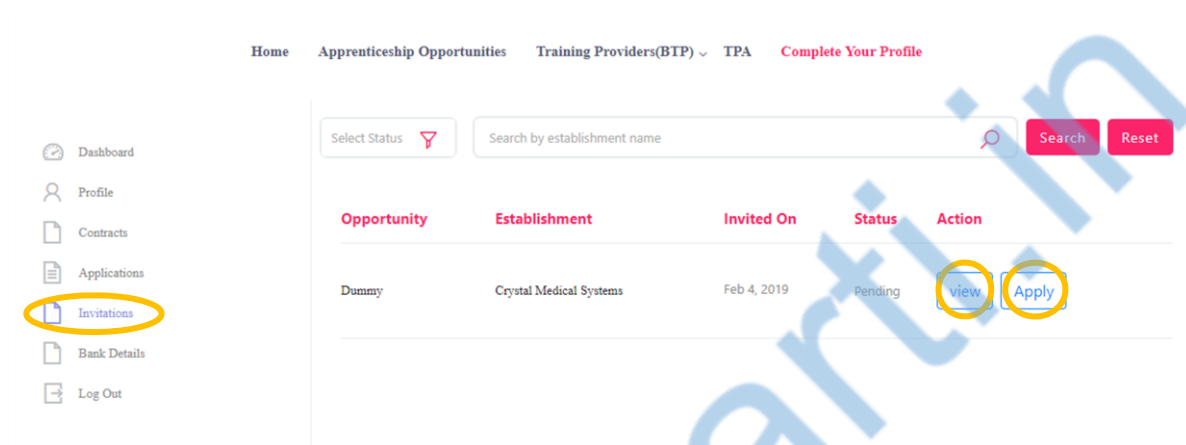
Home Apprenticeship Opportunities Training Providers(BTP) TPA Complete Your Profile

Dashboard
Profile
Contracts
Applications
Invitations
Bank Details
Log Out

Select Status

Search by establishment name

Search Reset

| Opportunity | Establishment | Invited On | Status | Action |
|---|---|---|---|---|
| Dummy | Crystal Medical Systems | Feb 4, 2019 | Pending | view Apply |

artin